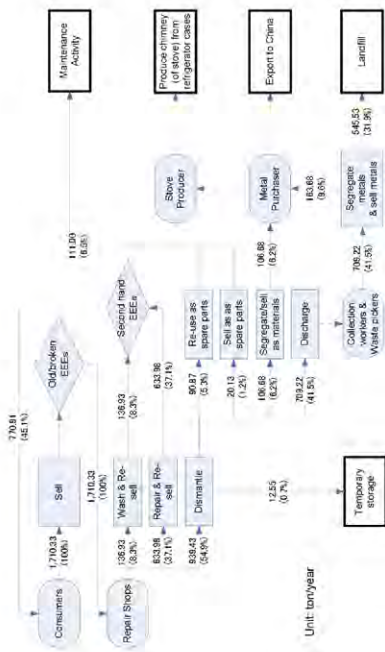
Maintenance Activity

Produce chimney (of stove) from refrigerator cases

Export to China

Landfill

111.09 (6.5%)

Stove Producer

Metal Purchaser

183.68 (9.6%)

545.53 (31.9%)

Segregate metals & sell metals

710.81 (45.1%)

Old/broken EEEs

Second hand EEEs

136.93 (8.3%)

632.98 (37.1%)

Re-use as spare parts

Sell as as spare parts

Segregate/sell as materials

Discharge

90.87 (5.3%)

20.13 (1.2%)

106.68 (6.2%)

709.22 (41.5%)

106.88 (6.2%)

Collection workers & Waste pickers

706.22 (41.5%)

Consumers

1,710.33 (100%)

Sell

1,710.33 (100%)

Repair Shops

136.93 (8.3%)

Wash & Re-sell

633.98 (37.1%)

Repair & Re-sell

938.43 (54.9%)

Dismantle

12.55 (0.7%)

Temporary storage

Unit: ton/year